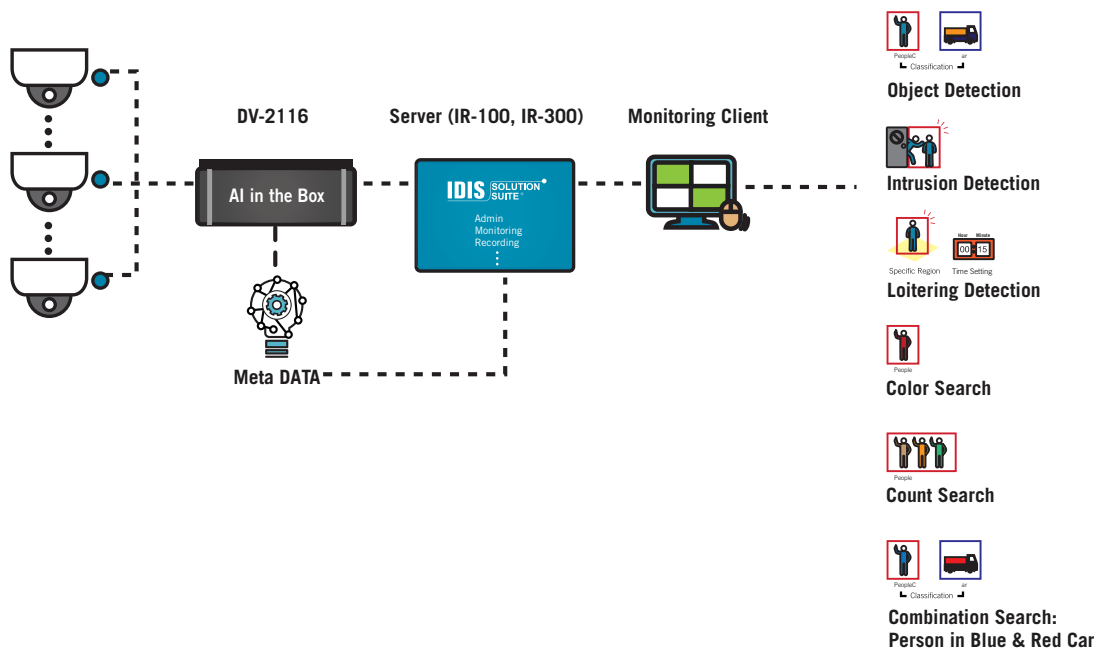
DV-2116

AI in the Box

Meta DATA

Server (IR-100, IR-300)

IDIS SOLUTION SUITE

Admin
Monitoring
Recording
⋮

Monitoring Client

PeopleC ar
Classification

Object Detection

Intrusion Detection

Hour Minute
00 15

Specific Region Time Setting

Loitering Detection

People

Color Search

People

Count Search

PeopleC ar
Classification

Combination Search: Person in Blue & Red Car